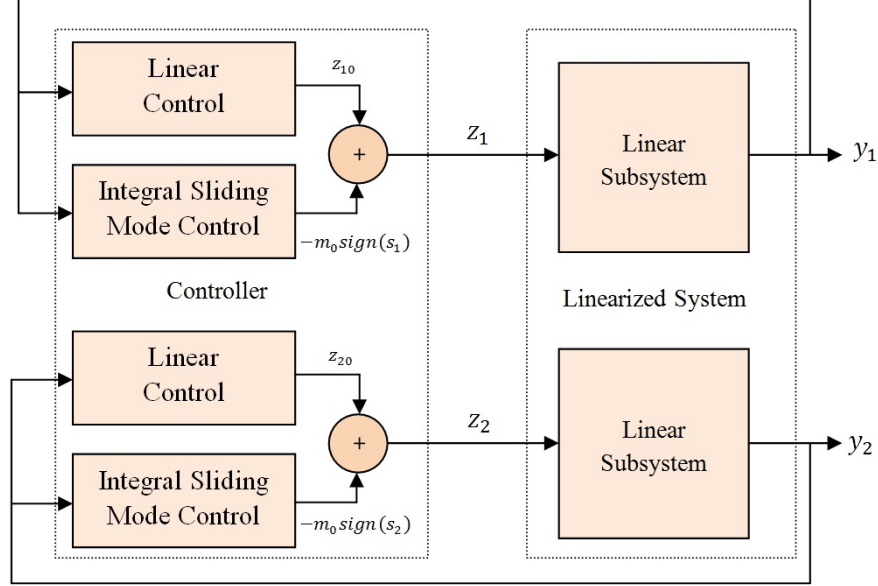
Linear Control

$z_{10}$

+

$z_1$

Linear Subsystem

$y_1$

Integral Sliding Mode Control

$-m_0 sign(s_1)$

Controller

Linearized System

Linear Control

$z_{20}$

+

$z_2$

Linear Subsystem

$y_2$

Integral Sliding Mode Control

$-m_0 sign(s_2)$